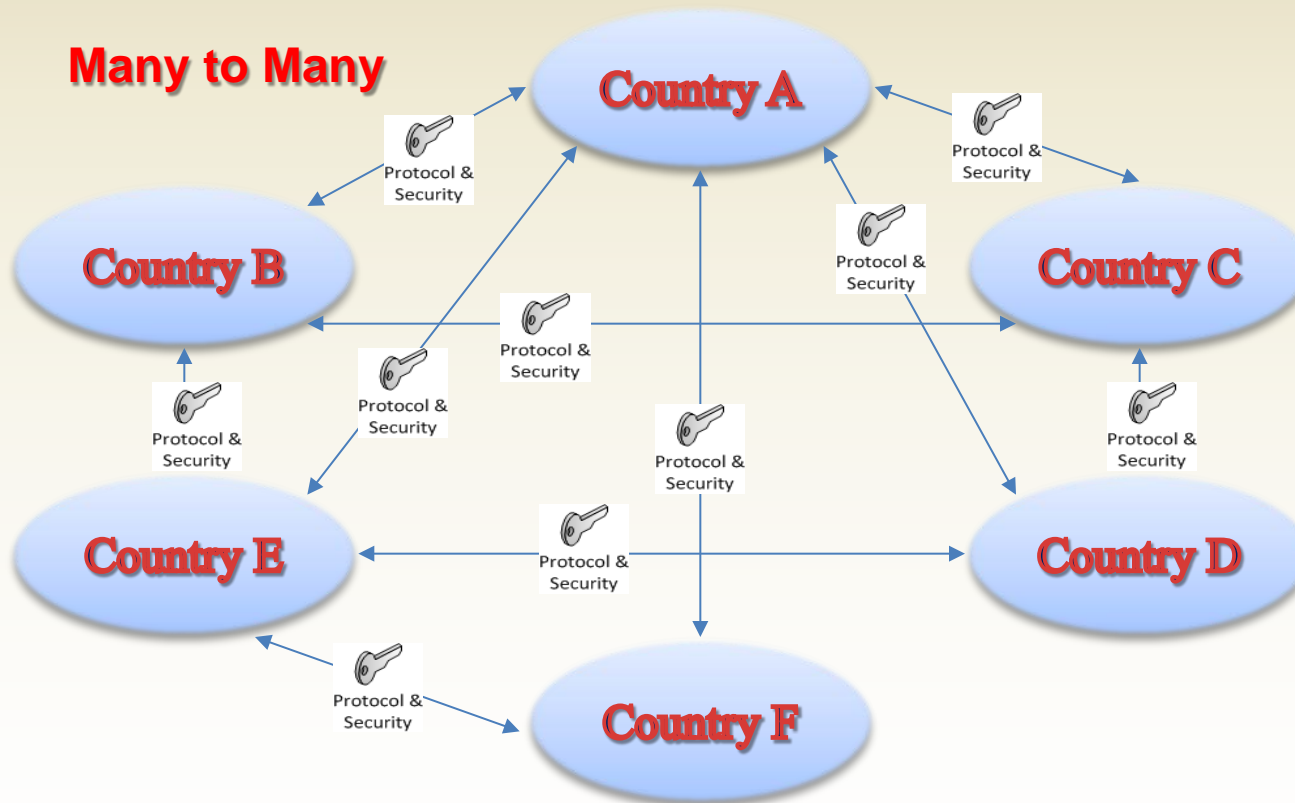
Many to Many

Country A

Protocol & Security

Protocol & Security

Country B

Protocol & Security

Country C

Protocol & Security

Protocol & Security

Protocol & Security

Protocol & Security

Protocol & Security

Country E

Protocol & Security

Country D

Protocol & Security

Country F